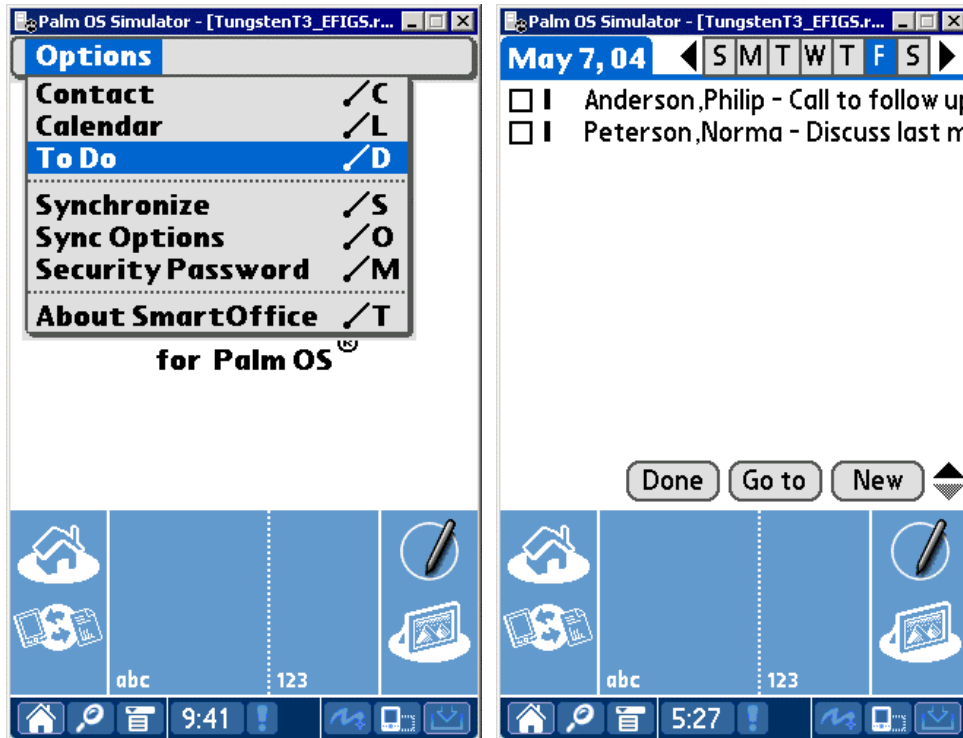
Palm OS Simulator - [TungstenT3_EFIGS.r...

Options

Contact ⁄C
Calendar ⁄L
To Do ⁄D
Synchronize ⁄S
Sync Options ⁄O
Security Password ⁄M
About SmartOffice ⁄T

for Palm OS®

abc
123

9:41

Palm OS Simulator - [TungstenT3_EFIGS.r...

May 7, 04

S M T W T F S

I Anderson,Philip - Call to follow u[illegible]
I Peterson,Norma - Discuss last m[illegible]

Done
Go to
New

abc
123

5:27